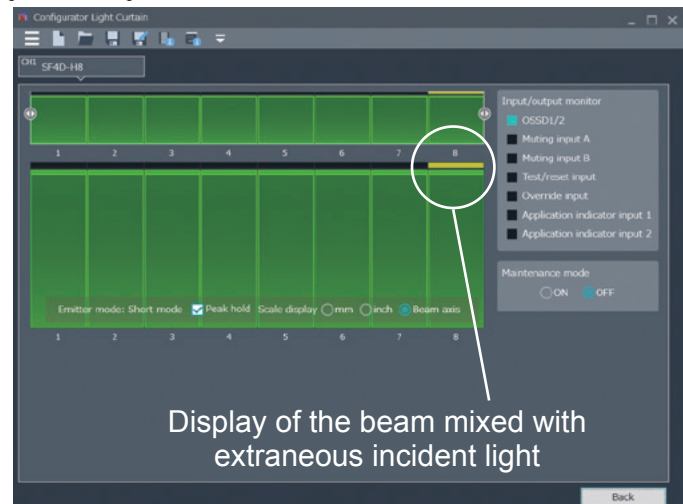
Configurator Light Curtain

CH1 SF4D-H8

1 2 3 4 5 6 7 8

Emitter mode: Short mode Peak hold Scale display mm inch Beam axis

1 2 3 4 5 6 7 8

Input/output monitor
OSSD1/2
Muting input A
Muting input B
Test/reset input
Override input
Application indicator input 1
Application indicator input 2

Maintenance mode
ON OFF

Display of the beam mixed with extraneous incident light

Back